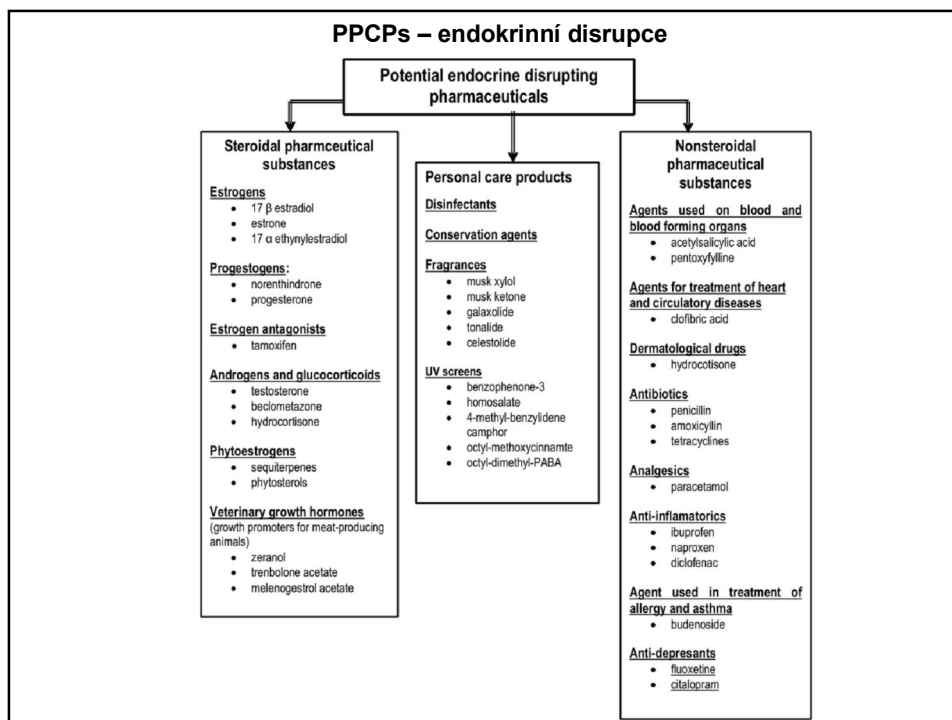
PPCPs – endokrinní disrupce

Potential endocrine disrupting pharmaceuticals

Steroidal pharmceutical substances

Estrogens
- 17 β estradiol
- estrone
- 17 α ethynylestradiol

Progestogens:
- norenthindrone
- progesterone

Estrogen antagonists
- tamoxifen

Androgens and glucocorticoids
- testosterone
- beclometazone
- hydrocortisone

Phytoestrogens
- sequiterpenes
- phytosterols

Veterinary growth hormones
(growth promoters for meat-producing animals)
- zeranol
- trenbolone acetate
- melenogestrol acetate

Personal care products

Disinfectants

Conservation agents

Fragrances
- musk xylol
- musk ketone
- galaxolide
- tonalide
- celestolide

UV screens
- benzophenone-3
- homosalate
- 4-methyl-benzylidene camphor
- octyl-methoxycinnamte
- octyl-dimethyl-PABA

Nonsteroidal pharmaceutical substances

Agents used on blood and blood forming organs
- acetylsalicylic acid
- pentoxyfylline

Agents for treatment of heart and circulatory diseases
- clofibric acid

Dermatological drugs
- hydrocotisone

Antibiotics
- penicillin
- amoxicyllin
- tetracyclines

Analgesics
- paracetamol

Anti-inflamatorics
- ibuprofen
- naproxen
- diclofenac

Agent used in treatment of allergy and asthma
- budenoside

Anti-depresants
- fluoxetine
- citalopram